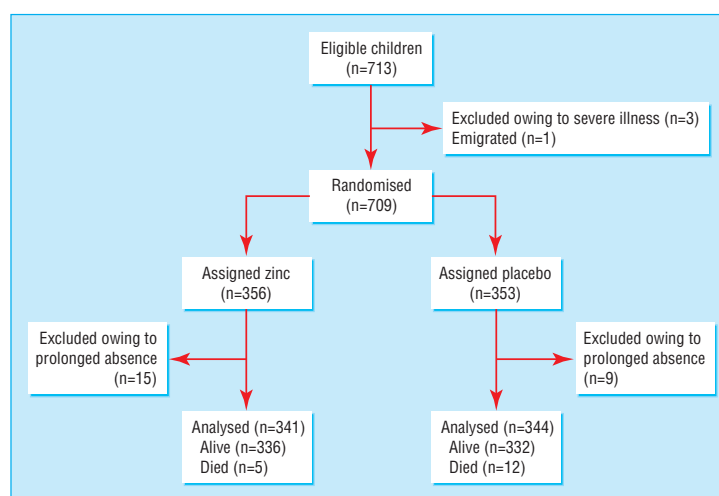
Eligible children
(n=713)

Excluded owing to severe illness (n=3)
Emigrated (n=1)

Randomised
(n=709)

Assigned zinc
(n=356)

Assigned placebo
(n=353)

Excluded owing to prolonged absence
(n=15)

Excluded owing to prolonged absence
(n=9)

Analysed (n=341)
Alive (n=336)
Died (n=5)

Analysed (n=344)
Alive (n=332)
Died (n=12)